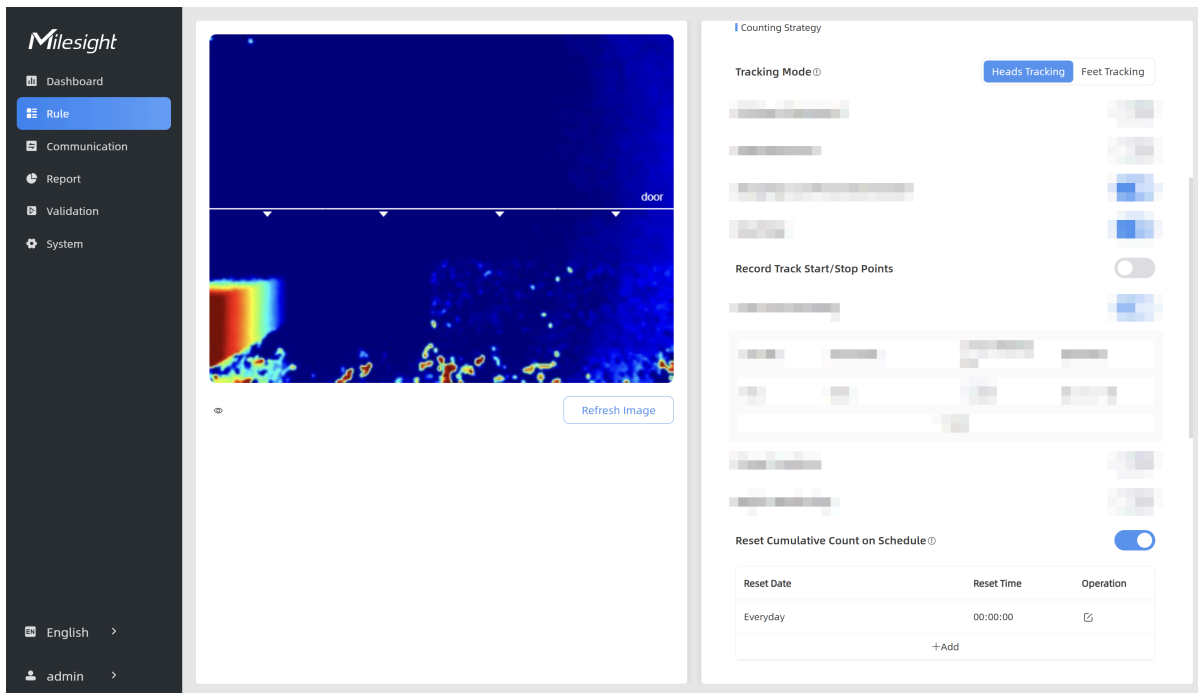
Milesight

Dashboard
Rule
Communication
Report
Validation
System

English
admin

door

Refresh Image

Counting Strategy

Tracking Mode
Heads Tracking
Feet Tracking

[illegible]
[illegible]
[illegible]
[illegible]

Record Track Start/Stop Points

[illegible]
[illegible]
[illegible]

Reset Cumulative Count on Schedule

| Reset Date | Reset Time | Operation |
|---|---|---|
| Everyday | 00:00:00 | |

+Add